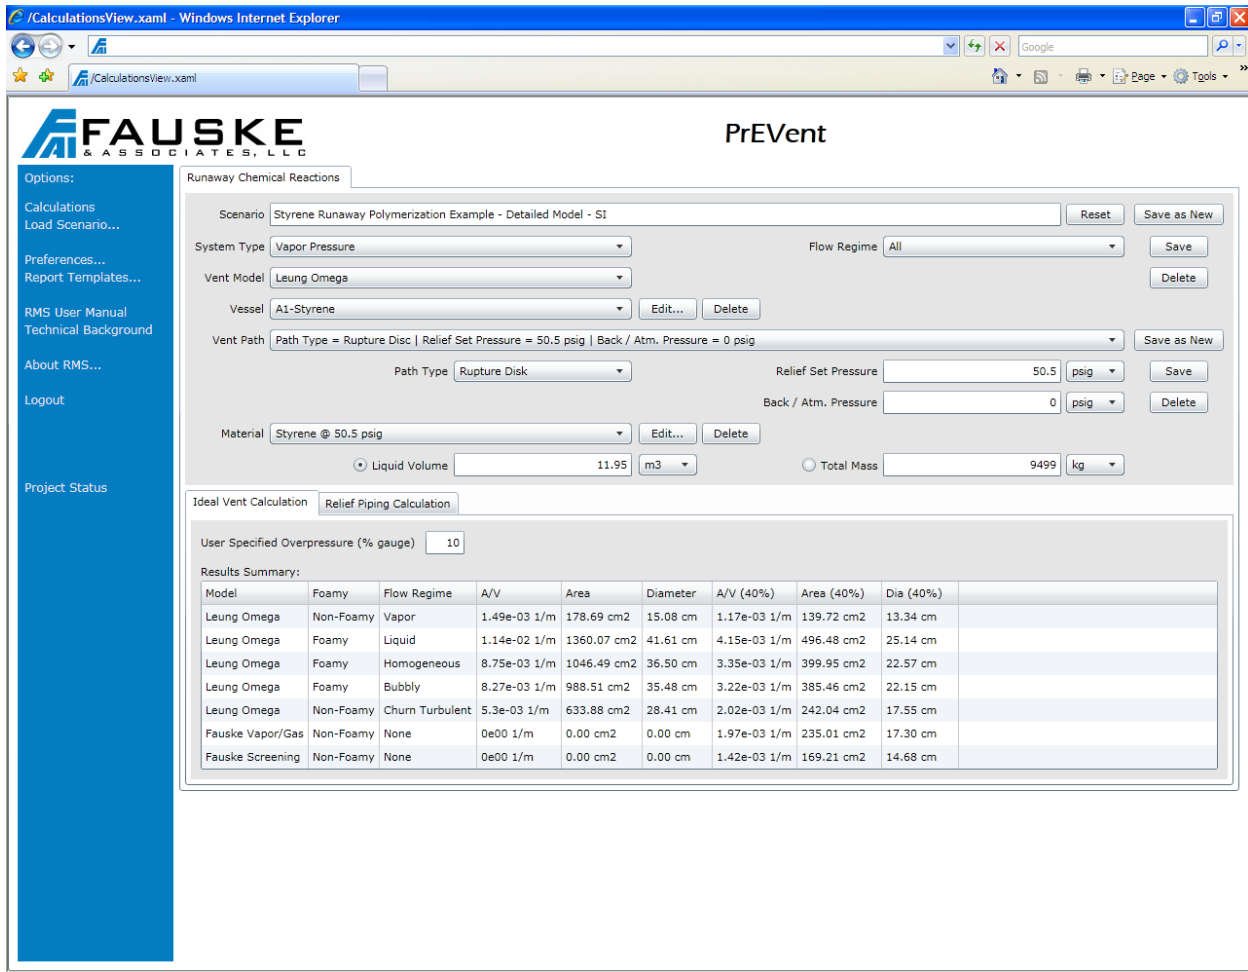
/CalculationsView.xaml - Windows Internet Explorer

Google

/CalculationsView.xaml

Page ▾ Tools ▾

FAUSKE & ASSOCIATES, LLC

PrEVent

Options:

Calculations
Load Scenario...

Preferences...
Report Templates...

RMS User Manual
Technical Background

About RMS...

Logout

Project Status

Runaway Chemical Reactions

Scenario Styrene Runaway Polymerization Example - Detailed Model - SI Reset Save as New

System Type Vapor Pressure Flow Regime All Save

Vent Model Leung Omega Delete

Vessel A1-Styrene Edit... Delete

Vent Path Path Type = Rupture Disc | Relief Set Pressure = 50.5 psig | Back / Atm. Pressure = 0 psig Save as New

Path Type Rupture Disk Relief Set Pressure 50.5 psig Save

Back / Atm. Pressure 0 psig Delete

Material Styrene @ 50.5 psig Edit... Delete

Liquid Volume 11.95 m3 Total Mass 9499 kg

Ideal Vent Calculation Relief Piping Calculation

User Specified Overpressure (% gauge) 10

Results Summary:

| Model | Foamy | Flow Regime | A/V | Area | Diameter | A/V (40%) | Area (40%) | Dia (40%) |
|---|---|---|---|---|---|---|---|---|
| Leung Omega | Non-Foamy | Vapor | 1.49e-03 1/m | 178.69 cm2 | 15.08 cm | 1.17e-03 1/m | 139.72 cm2 | 13.34 cm |
| Leung Omega | Foamy | Liquid | 1.14e-02 1/m | 1360.07 cm2 | 41.61 cm | 4.15e-03 1/m | 496.48 cm2 | 25.14 cm |
| Leung Omega | Foamy | Homogeneous | 8.75e-03 1/m | 1046.49 cm2 | 36.50 cm | 3.35e-03 1/m | 399.95 cm2 | 22.57 cm |
| Leung Omega | Foamy | Bubbly | 8.27e-03 1/m | 988.51 cm2 | 35.48 cm | 3.22e-03 1/m | 385.46 cm2 | 22.15 cm |
| Leung Omega | Non-Foamy | Churn Turbulent | 5.3e-03 1/m | 633.88 cm2 | 28.41 cm | 2.02e-03 1/m | 242.04 cm2 | 17.55 cm |
| Fauske Vapor/Gas | Non-Foamy | None | 0e00 1/m | 0.00 cm2 | 0.00 cm | 1.97e-03 1/m | 235.01 cm2 | 17.30 cm |
| Fauske Screening | Non-Foamy | None | 0e00 1/m | 0.00 cm2 | 0.00 cm | 1.42e-03 1/m | 169.21 cm2 | 14.68 cm |